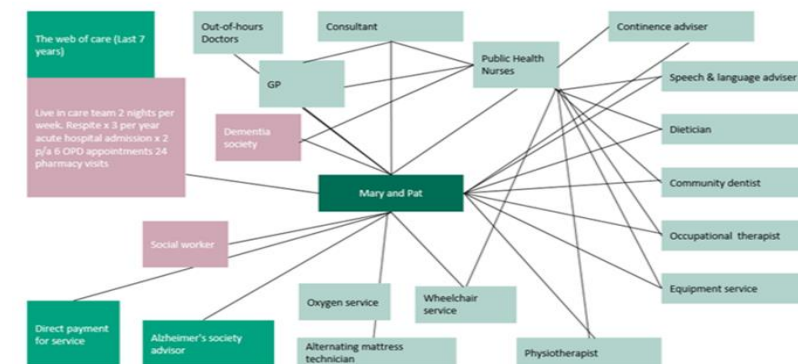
The web of care (Last 7 years)

Out-of-hours Doctors

Consultant

GP

Public Health Nurses

Continence adviser

Speech & language adviser

Live in care team 2 nights per week. Respite x 3 per year acute hospital admission x 2 p/a 6 OPD appointments 24 pharmacy visits

Dementia society

Dietician

Mary and Pat

Community dentist

Occupational therapist

Social worker

Equipment service

Oxygen service

Wheelchair service

Direct payment for service

Alzheimer's society advisor

Alternating mattress technician

Physiotherapist